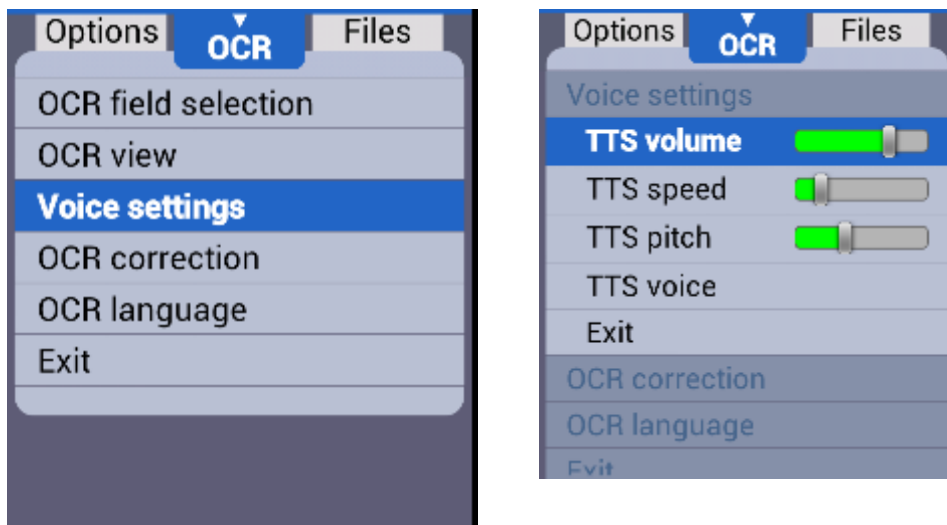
Options OCR Files

OCR field selection
OCR view
Voice settings
OCR correction
OCR language
Exit

Options OCR Files

Voice settings
TTS volume
TTS speed
TTS pitch
TTS voice
Exit
OCR correction
OCR language
Exit